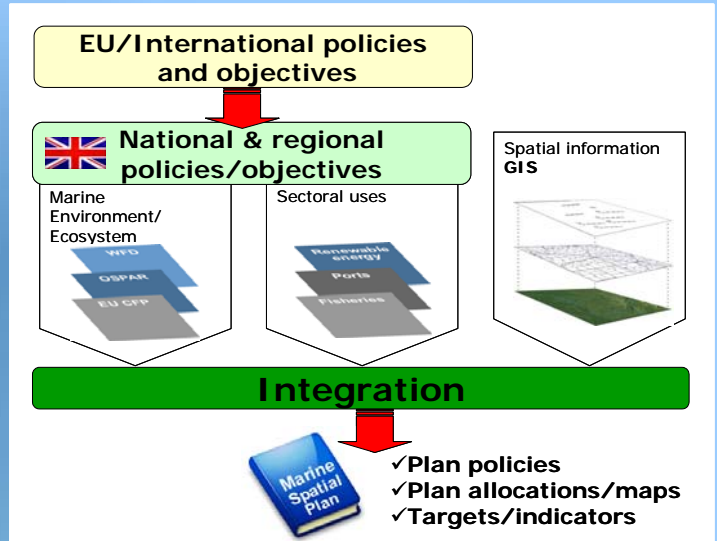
EU/International policies and objectives

National & regional policies/objectives

Marine Environment/ Ecosystem

WFD

OSPAR

EU CFP

Sectoral uses

Renewable energy

Ports

Fisheries

Spatial information
GIS

Integration

Marine Spatial Plan

✓Plan policies
✓Plan allocations/maps
✓Targets/indicators